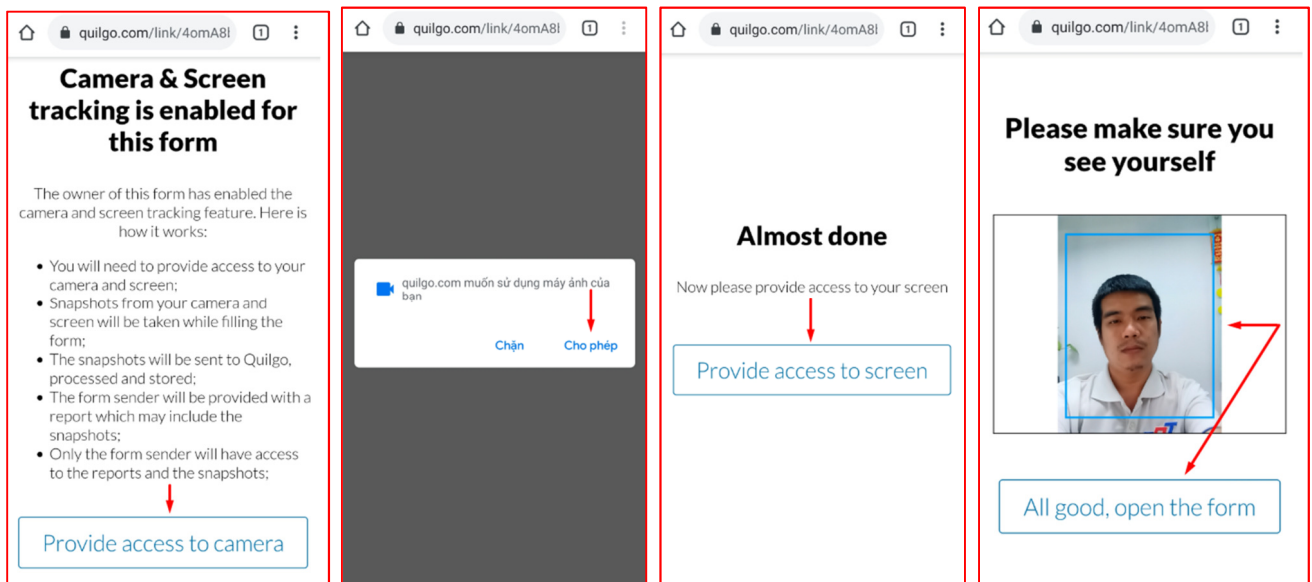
quilgo.com/link/4omA8l

1

Camera & Screen tracking is enabled for this form

The owner of this form has enabled the camera and screen tracking feature. Here is how it works:

- You will need to provide access to your camera and screen;
- Snapshots from your camera and screen will be taken while filling the form;
- The snapshots will be sent to Quilgo, processed and stored;
- The form sender will be provided with a report which may include the snapshots;
- Only the form sender will have access to the reports and the snapshots;

Provide access to camera

quilgo.com/link/4omA8l

1

quilgo.com muốn sử dụng máy ảnh của bạn

Chặn

Cho phép

quilgo.com/link/4omA8l

1

Almost done

Now please provide access to your screen

Provide access to screen

quilgo.com/link/4omA8l

1

Please make sure you see yourself

All good, open the form